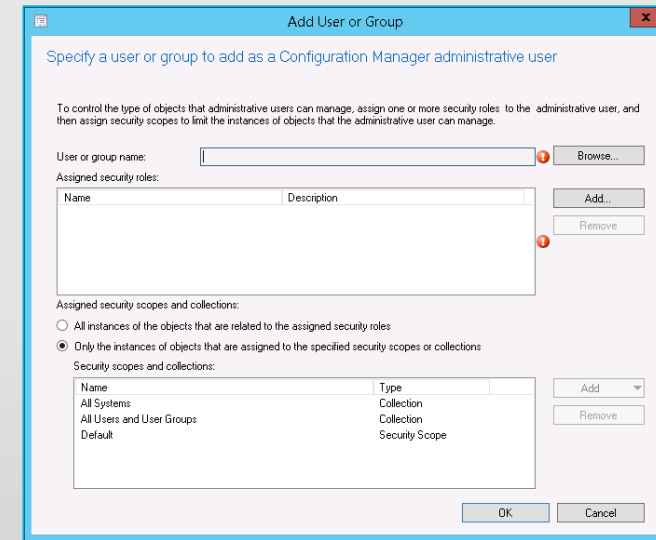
Add User or Group

Specify a user or group to add as a Configuration Manager administrative user

To control the type of objects that administrative users can manage, assign one or more security roles to the administrative user, and then assign security scopes to limit the instances of objects that the administrative user can manage.

User or group name:

Browse...

Assigned security roles:

| Name | Description |
|---|---|

Add...

Remove

Assigned security scopes and collections:

All instances of the objects that are related to the assigned security roles

Only the instances of objects that are assigned to the specified security scopes or collections

Security scopes and collections:

| Name | Type |
|---|---|
| All Systems | Collection |
| All Users and User Groups | Collection |
| Default | Security Scope |

Add

Remove

OK

Cancel